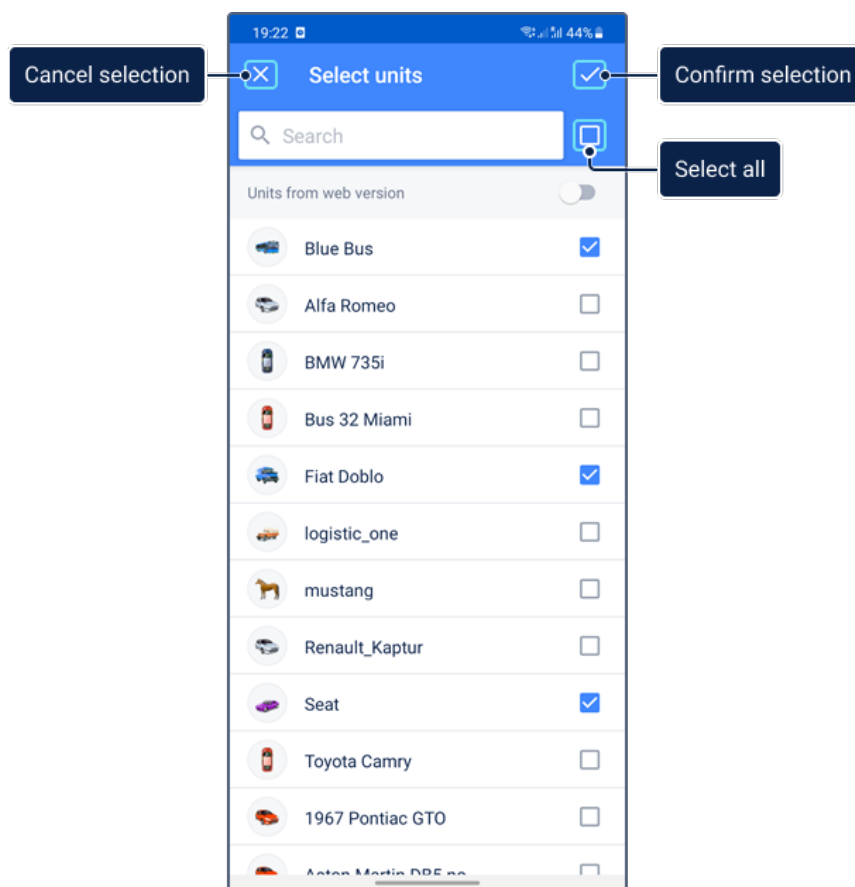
19:22 44%

Cancel selection

Select units

Confirm selection

Search

Select all

Units from web version

Blue Bus

Alfa Romeo

BMW 735i

Bus 32 Miami

Fiat Doblo

logistic_one

mustang

Renault_Kaptur

Seat

Toyota Camry

1967 Pontiac GTO

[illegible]